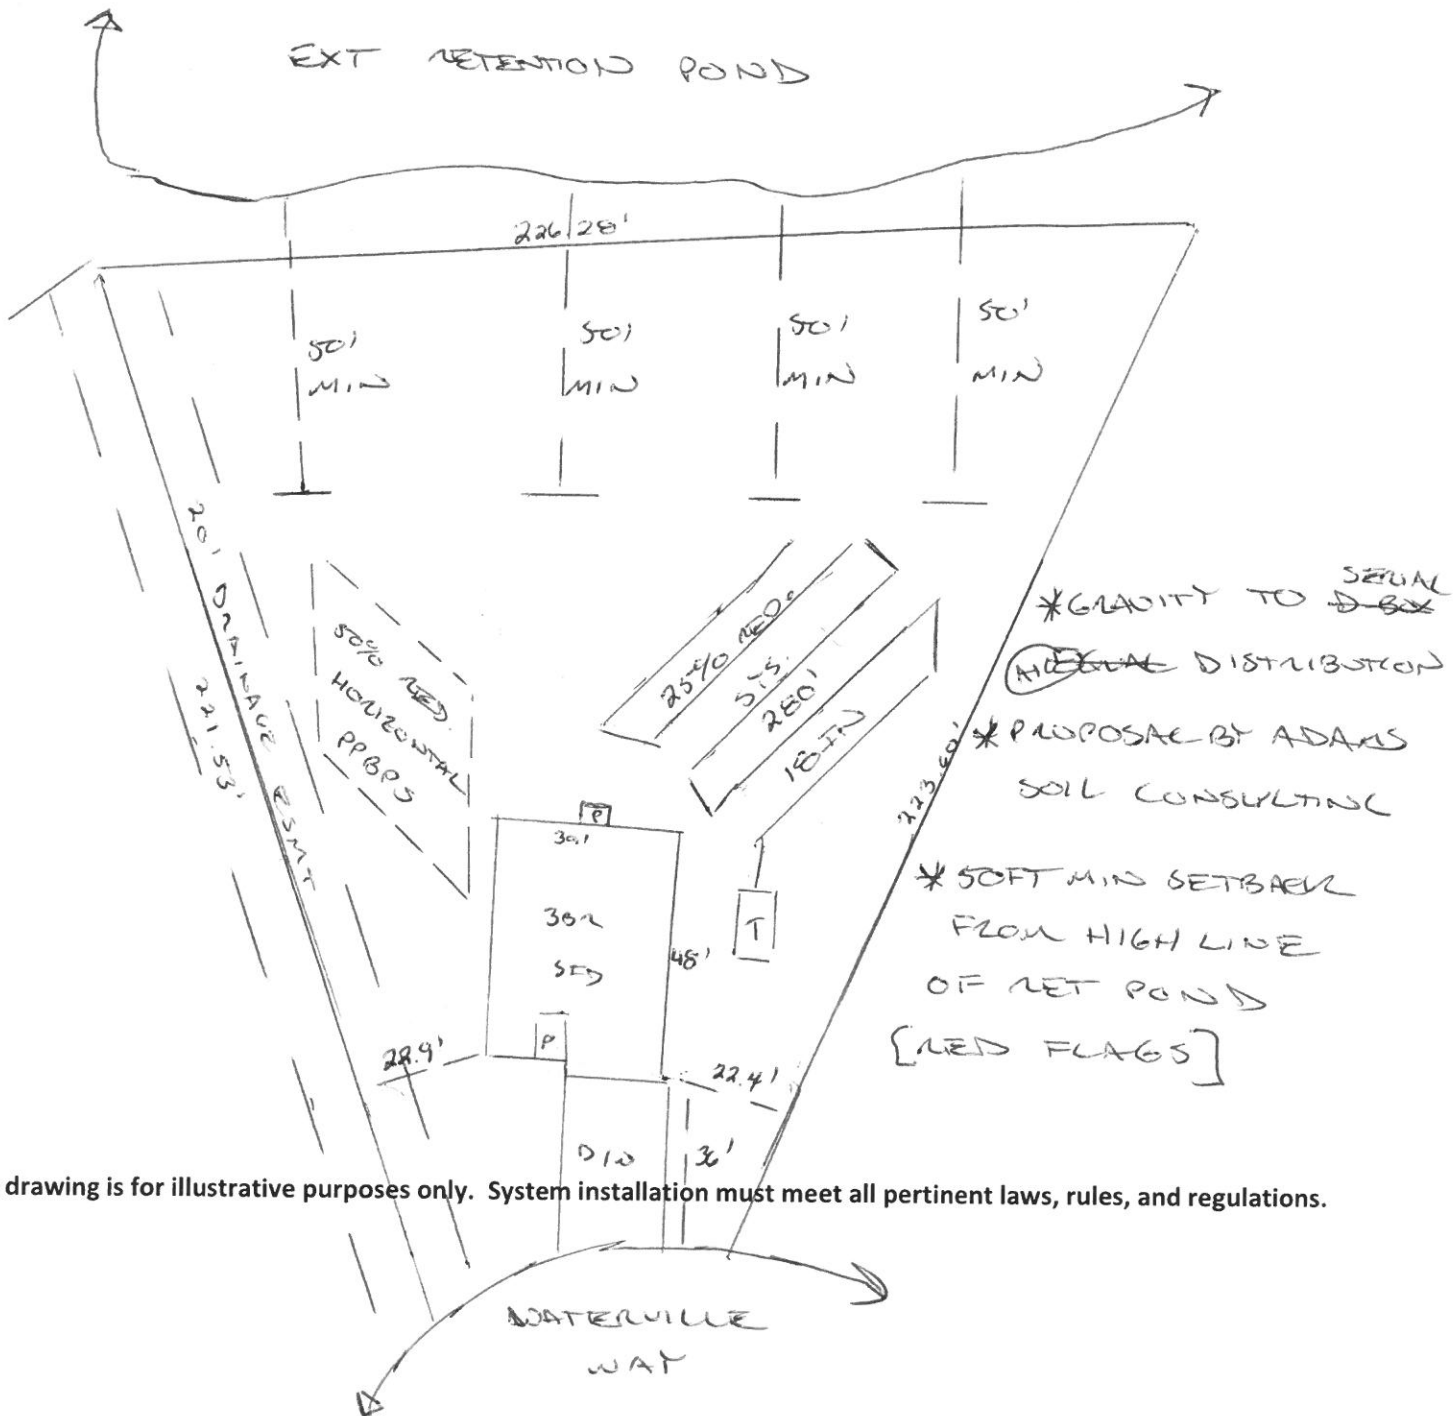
EXT RETENTION POND

226.28'

50' MIN

50' MIN

50' MIN

50' MIN

20' DRAINAGE ESMT

221.53'

50% RED HORIZONTAL PPBPS

25% RED STS 280' 18 IN

P

30'

3BR SFD

48'

T

P

28.9'

22.4'

D/W

36'

223.60'

*GRAVITY TO SERIAL ~~D-BOX~~

~~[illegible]~~ DISTRIBUTION

* PROPOSAL BY ADAMS SOIL CONSULTING

* 50FT MIN SETBACK FROM HIGH LINE OF RET POND [RED FLAGS]

drawing is for illustrative purposes only. System installation must meet all pertinent laws, rules, and regulations.

WATERVILLE WAY